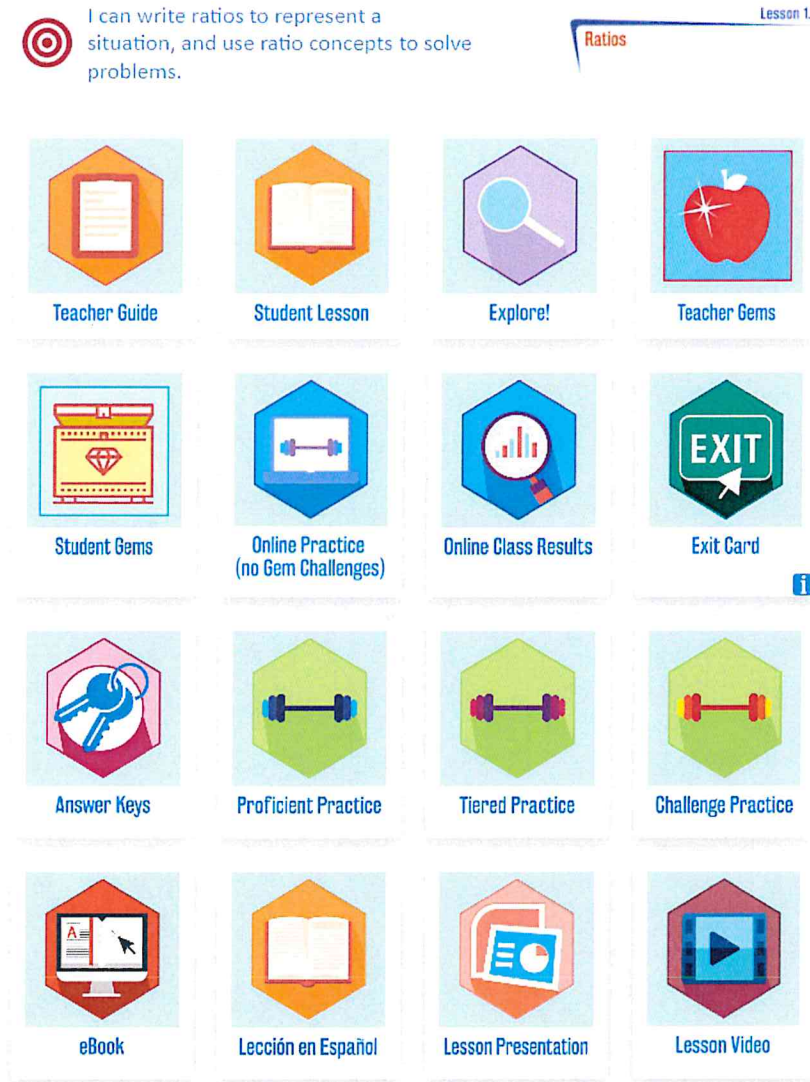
I can write ratios to represent a situation, and use ratio concepts to solve problems.

Lesson 1.

Ratios

Teacher Guide

Student Lesson

Explore!

Teacher Gems

Student Gems

Online Practice (no Gem Challenges)

Online Class Results

EXIT

Exit Card

i

Answer Keys

Proficient Practice

Tiered Practice

Challenge Practice

A

eBook

Lección en Español

Lesson Presentation

Lesson Video